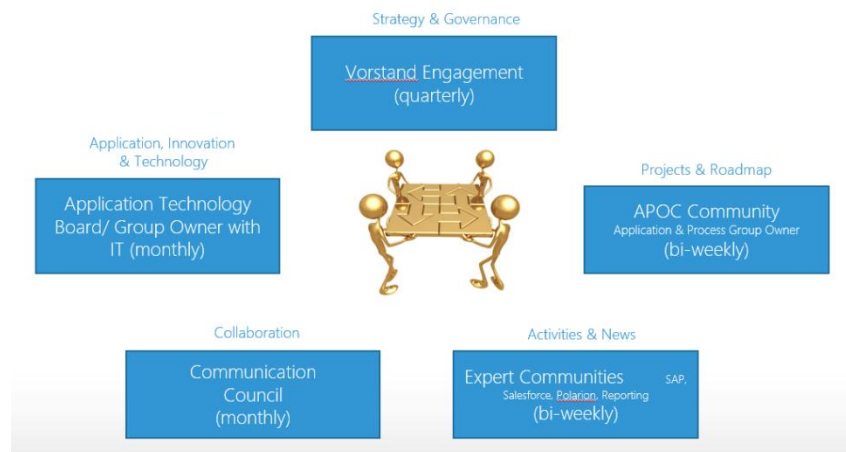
Strategy & Governance

Vorstand Engagement (quarterly)

Application, Innovation & Technology

Application Technology Board/ Group Owner with IT (monthly)

Projects & Roadmap

APOC Community
Application & Process Group Owner
(bi-weekly)

Collaboration

Communication Council (monthly)

Activities & News

Expert Communities SAP, Salesforce, Polarion, Reporting
(bi-weekly)